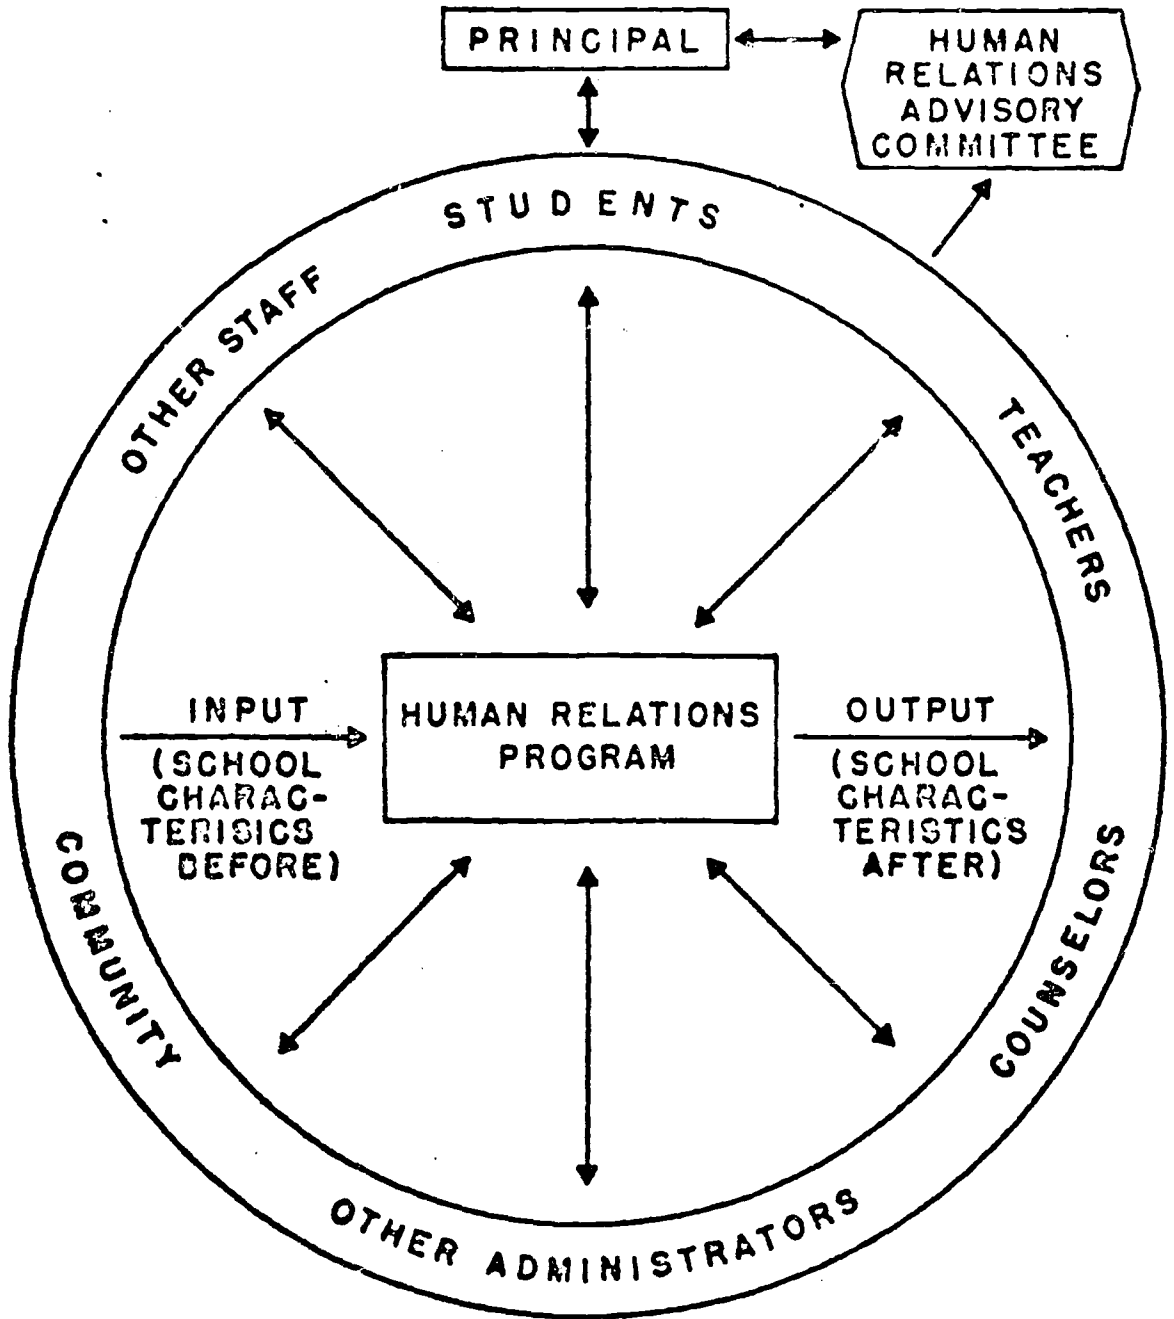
PRINCIPAL

HUMAN RELATIONS ADVISORY COMMITTEE

STUDENTS

OTHER STAFF

TEACHERS

INPUT
(SCHOOL CHARACTERISICS DEFORE)

HUMAN RELATIONS PROGRAM

OUTPUT
(SCHOOL CHARACTERISTICS AFTER)

COMMUNITY

COUNSELORS

OTHER ADMINISTRATORS